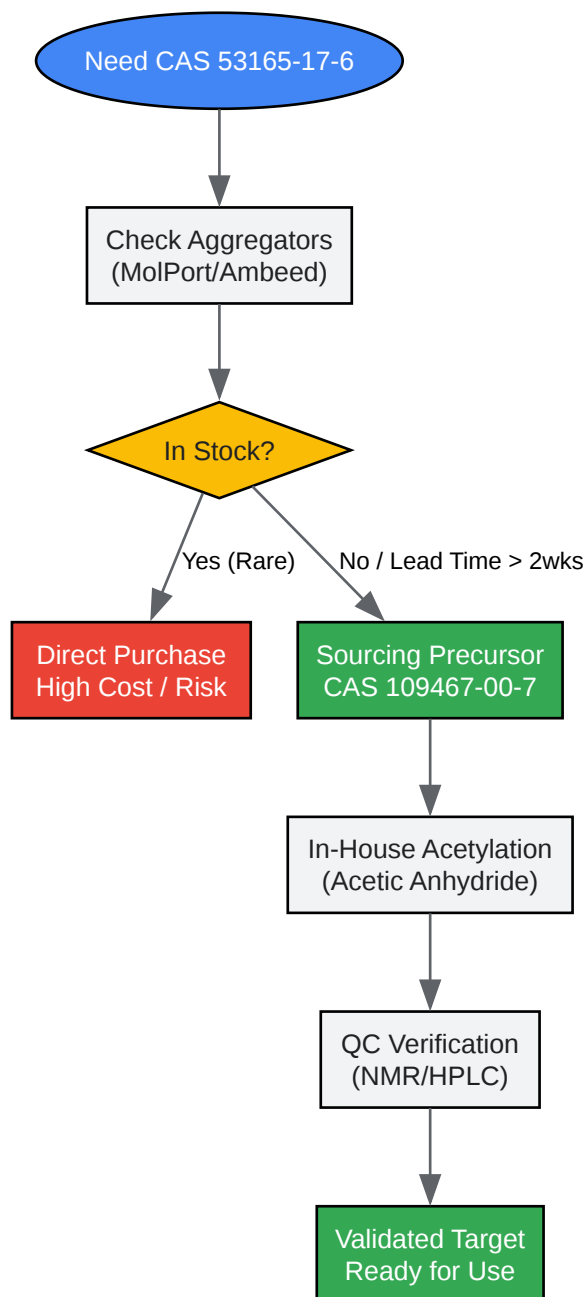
Need CAS 53165-17-6

Check Aggregators
(MolPort/Ambeed)

In Stock?

Yes (Rare)

No / Lead Time > 2wks

Direct Purchase
High Cost / Risk

Sourcing Precursor
CAS 109467-00-7

In-House Acetylation
(Acetic Anhydride)

QC Verification
(NMR/HPLC)

Validated Target
Ready for Use